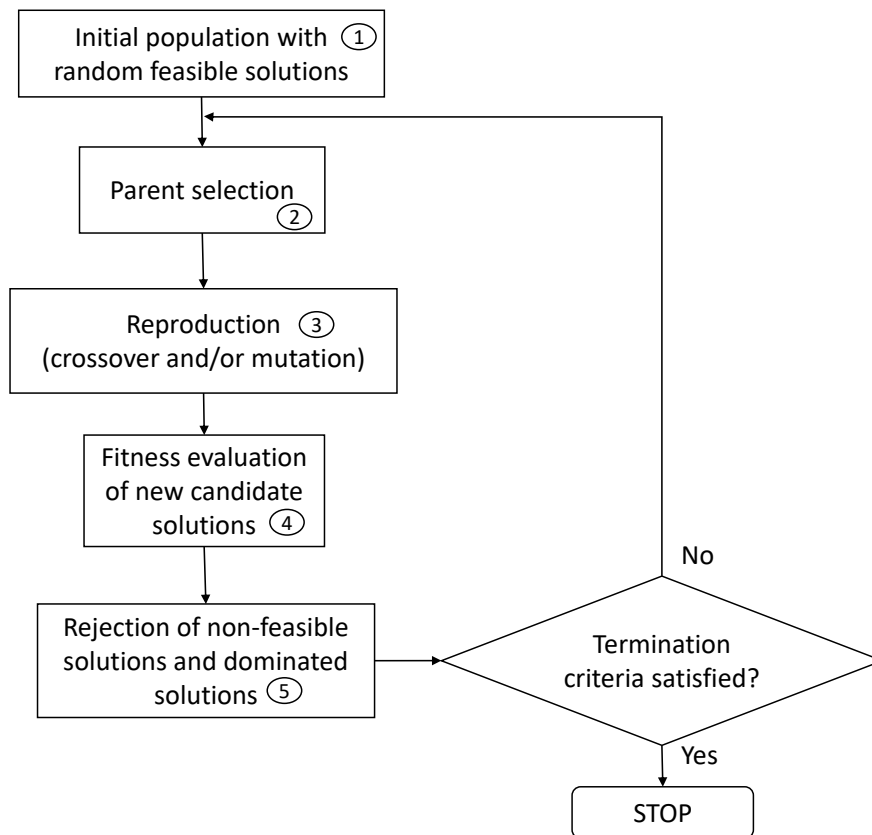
Initial population with ① random feasible solutions

Parent selection ②

Reproduction ③ (crossover and/or mutation)

Fitness evaluation of new candidate solutions ④

Rejection of non-feasible solutions and dominated solutions ⑤

Termination criteria satisfied?

No

Yes

STOP